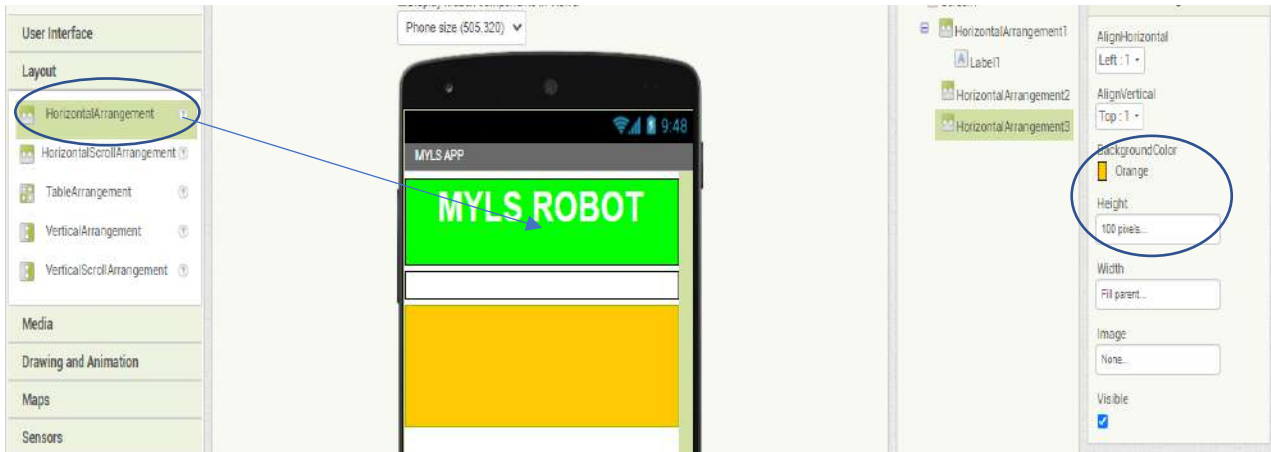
User Interface

Layout

HorizontalArrangement

HorizontalScrollArrangement

TableArrangement

VerticalArrangement

VerticalScrollArrangement

Media

Drawing and Animation

Maps

Sensors

Phone size (505,320)

9:48

MYLS APP

MYLS ROBOT

HorizontalArrangement1

Label1

HorizontalArrangement2

HorizontalArrangement3

AlignHorizontal

Left : 1

AlignVertical

Top : 1

BackgroundColor

Orange

Height

100 pixels...

Width

Fill parent...

Image

None...

Visible